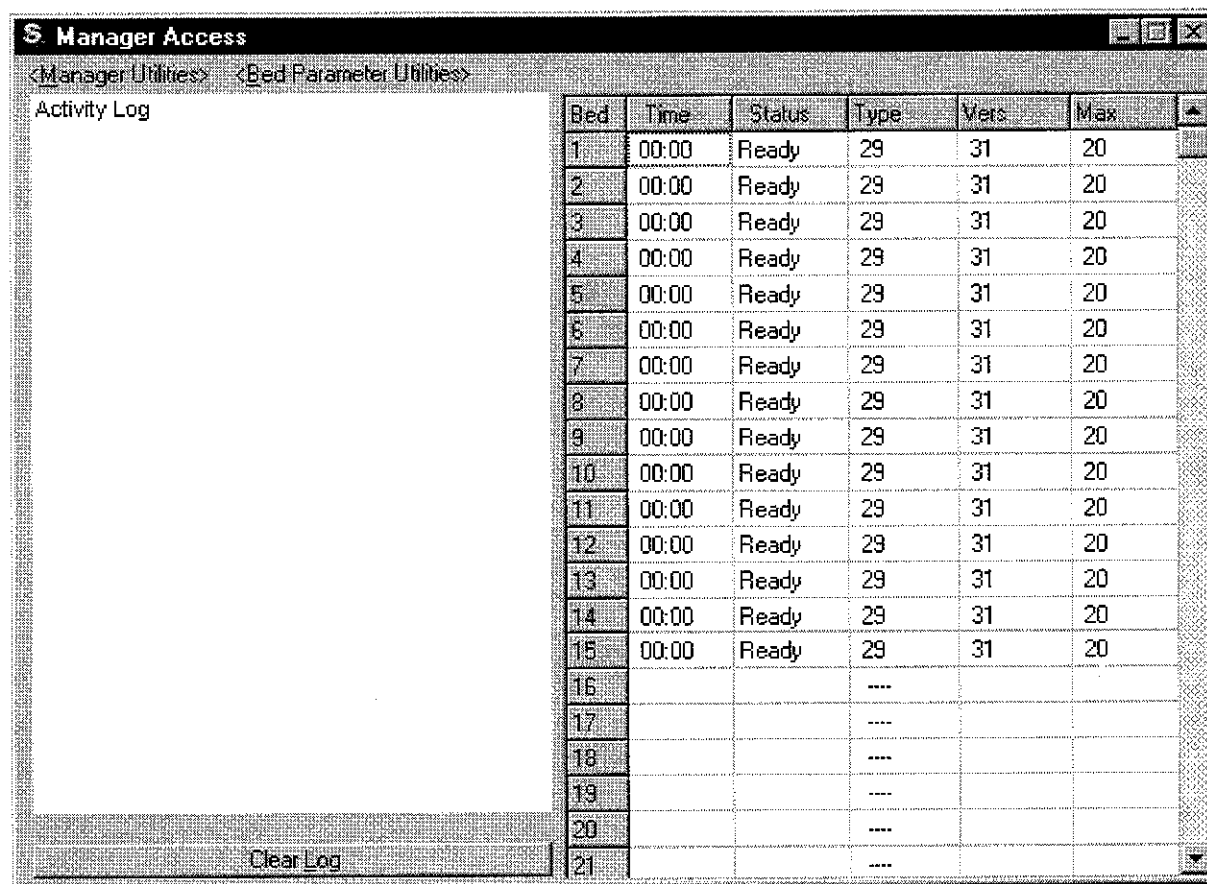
S. Manager Access

<Manager Utilities> <Bed Parameter Utilities>

Activity Log

Clear Log

| Bed | Time | Status | Type | Vers | Max |
|---|---|---|---|---|---|
| 1 | 00:00 | Ready | 29 | 31 | 20 |
| 2 | 00:00 | Ready | 29 | 31 | 20 |
| 3 | 00:00 | Ready | 29 | 31 | 20 |
| 4 | 00:00 | Ready | 29 | 31 | 20 |
| 5 | 00:00 | Ready | 29 | 31 | 20 |
| 6 | 00:00 | Ready | 29 | 31 | 20 |
| 7 | 00:00 | Ready | 29 | 31 | 20 |
| 8 | 00:00 | Ready | 29 | 31 | 20 |
| 9 | 00:00 | Ready | 29 | 31 | 20 |
| 10 | 00:00 | Ready | 29 | 31 | 20 |
| 11 | 00:00 | Ready | 29 | 31 | 20 |
| 12 | 00:00 | Ready | 29 | 31 | 20 |
| 13 | 00:00 | Ready | 29 | 31 | 20 |
| 14 | 00:00 | Ready | 29 | 31 | 20 |
| 15 | 00:00 | Ready | 29 | 31 | 20 |
| 16 | | | ---- | | |
| 17 | | | ---- | | |
| 18 | | | ---- | | |
| 19 | | | ---- | | |
| 20 | | | ---- | | |
| 21 | | | ---- | | |